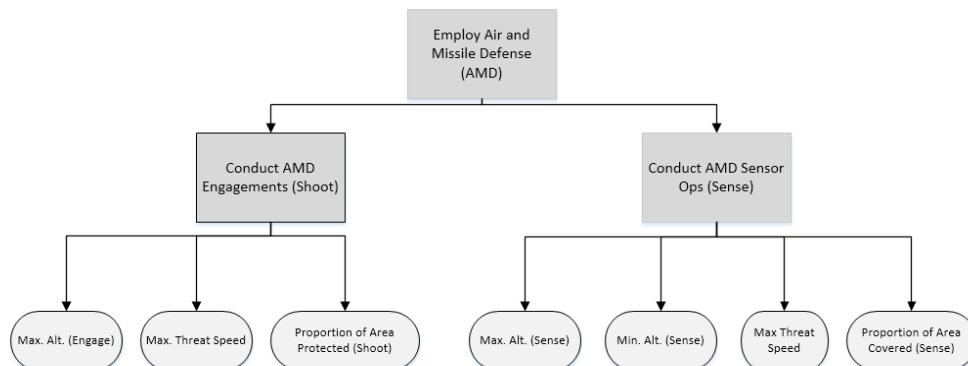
Employ Air and Missile Defense (AMD)

Conduct AMD Engagements (Shoot)

Conduct AMD Sensor Ops (Sense)

Max. Alt. (Engage)

Max. Threat Speed

Proportion of Area Protected (Shoot)

Max. Alt. (Sense)

Min. Alt. (Sense)

Max Threat Speed

Proportion of Area Covered (Sense)